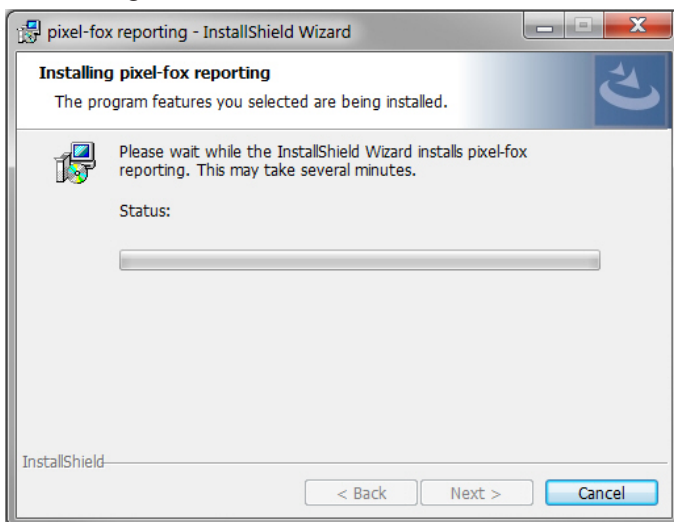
pixel-fox reporting - InstallShield Wizard

Installing pixel-fox reporting

The program features you selected are being installed.

Please wait while the InstallShield Wizard installs pixel-fox reporting. This may take several minutes.

Status:

InstallShield

< Back

Next >

Cancel